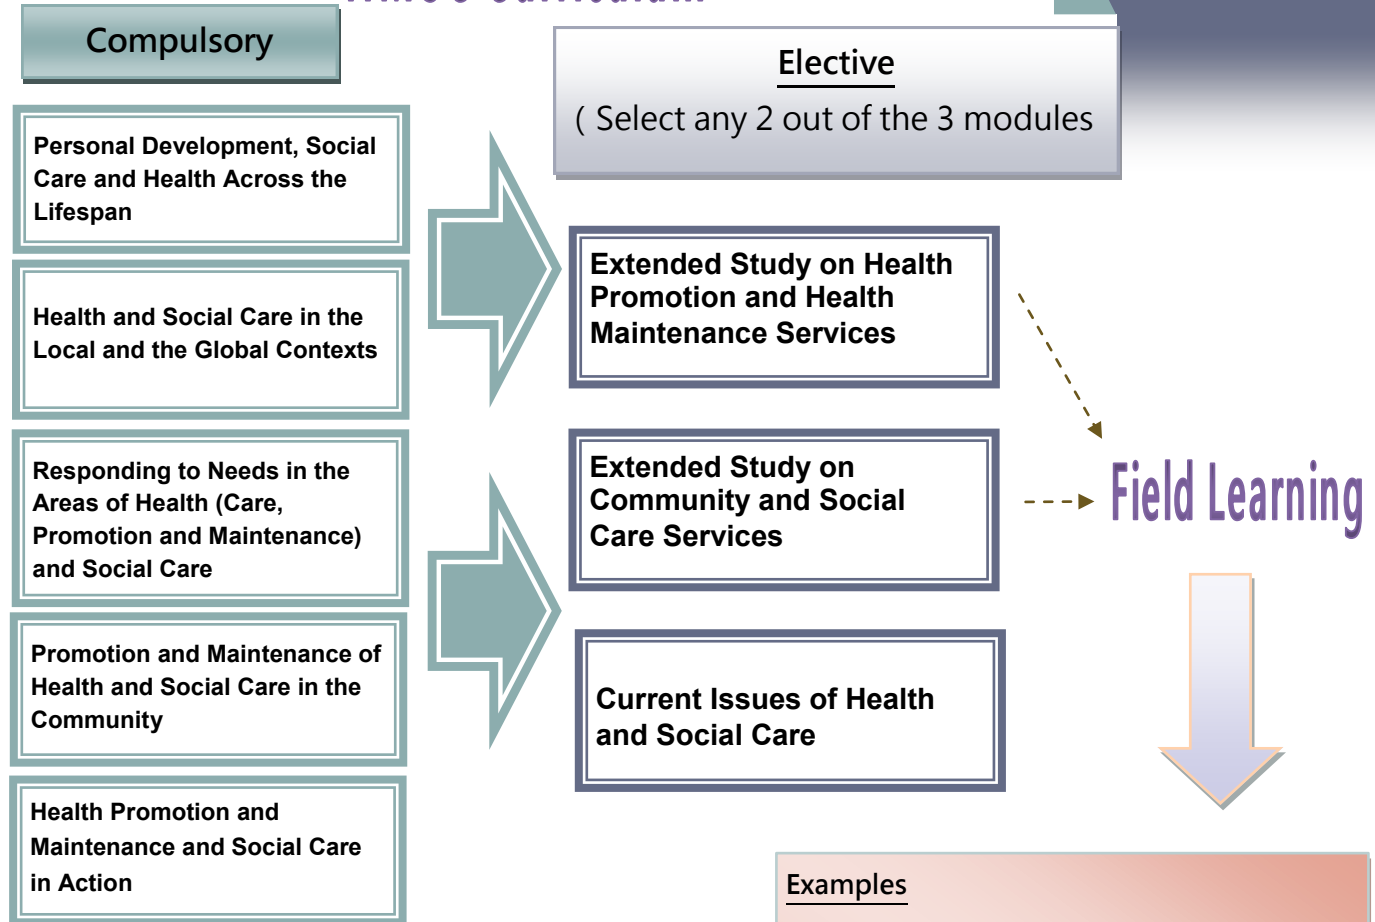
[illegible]

Compulsory

Personal Development, Social Care and Health Across the Lifespan

Health and Social Care in the Local and the Global Contexts

Responding to Needs in the Areas of Health (Care, Promotion and Maintenance) and Social Care

Promotion and Maintenance of Health and Social Care in the Community

Health Promotion and Maintenance and Social Care in Action

Elective

( Select any 2 out of the 3 modules

Extended Study on Health Promotion and Health Maintenance Services

Extended Study on Community and Social Care Services

Current Issues of Health and Social Care

Field Learning

Examples